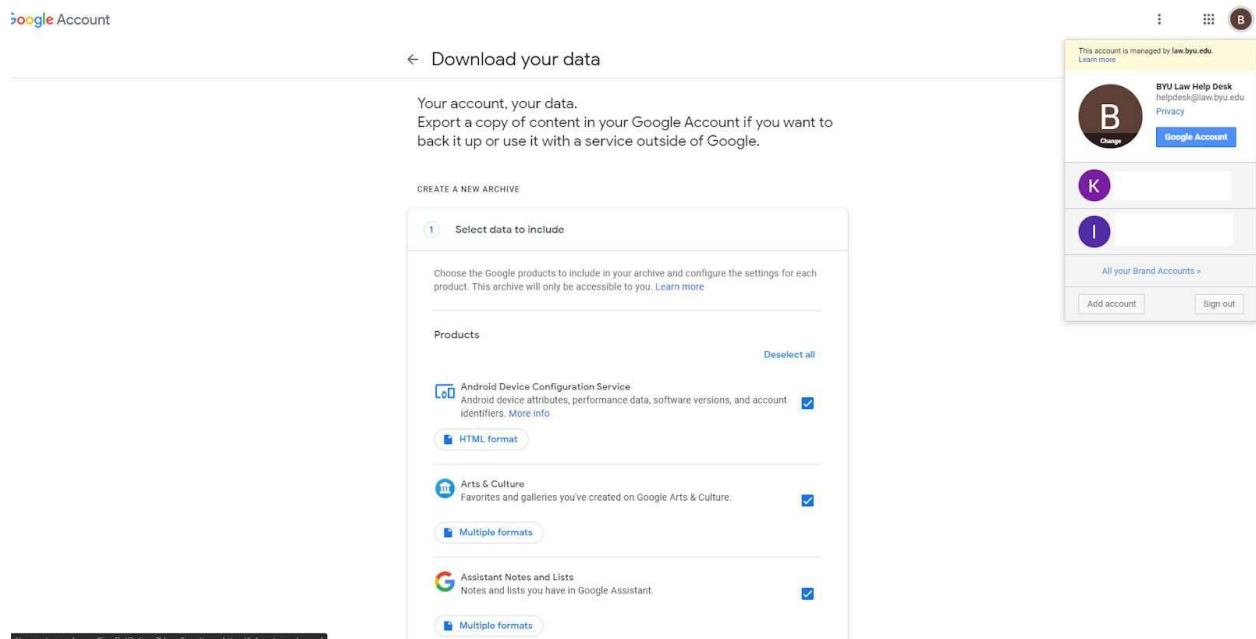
Google Account

B

← Download your data

Your account, your data.
Export a copy of content in your Google Account if you want to back it up or use it with a service outside of Google.

CREATE A NEW ARCHIVE

1 Select data to include

Choose the Google products to include in your archive and configure the settings for each product. This archive will only be accessible to you. Learn more

Products

Deselect all

Android Device Configuration Service
Android device attributes, performance data, software versions, and account identifiers. More info

HTML format

Arts & Culture
Favorites and galleries you've created on Google Arts & Culture.

Multiple formats

Assistant Notes and Lists
Notes and lists you have in Google Assistant.

Multiple formats

This account is managed by law.byu.edu.
Learn more

B
Change

BYU Law Help Desk
helpdesk@law.byu.edu
Privacy

Google Account

K

I

All your Brand Accounts »

Add account

Sign out

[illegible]